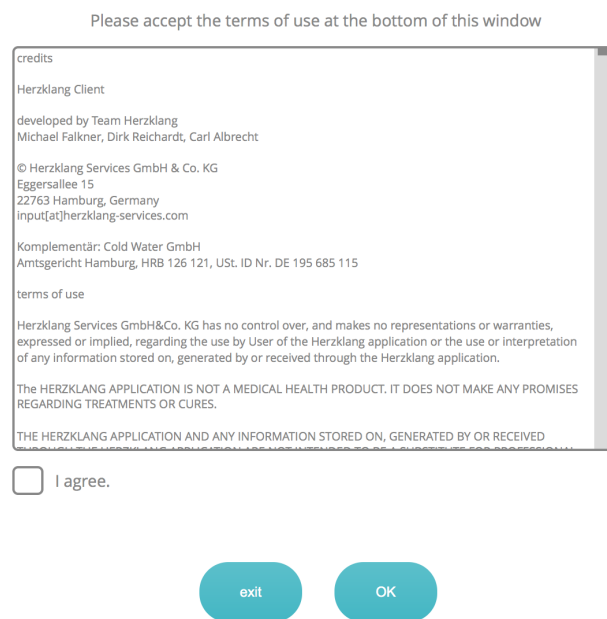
Please accept the terms of use at the bottom of this window

credits

Herzklang Client

developed by Team Herzklang
Michael Falkner, Dirk Reichardt, Carl Albrecht

© Herzklang Services GmbH & Co. KG
Eggersallee 15
22763 Hamburg, Germany
input[at]herzklang-services.com

Komplementär: Cold Water GmbH
Amtsgericht Hamburg, HRB 126 121, USt. ID Nr. DE 195 685 115

terms of use

Herzklang Services GmbH&Co. KG has no control over, and makes no representations or warranties, expressed or implied, regarding the use by User of the Herzklang application or the use or interpretation of any information stored on, generated by or received through the Herzklang application.

The HERZKLANG APPLICATION IS NOT A MEDICAL HEALTH PRODUCT. IT DOES NOT MAKE ANY PROMISES REGARDING TREATMENTS OR CURES.

THE HERZKLANG APPLICATION AND ANY INFORMATION STORED ON, GENERATED BY OR RECEIVED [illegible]

I agree.

exit

OK